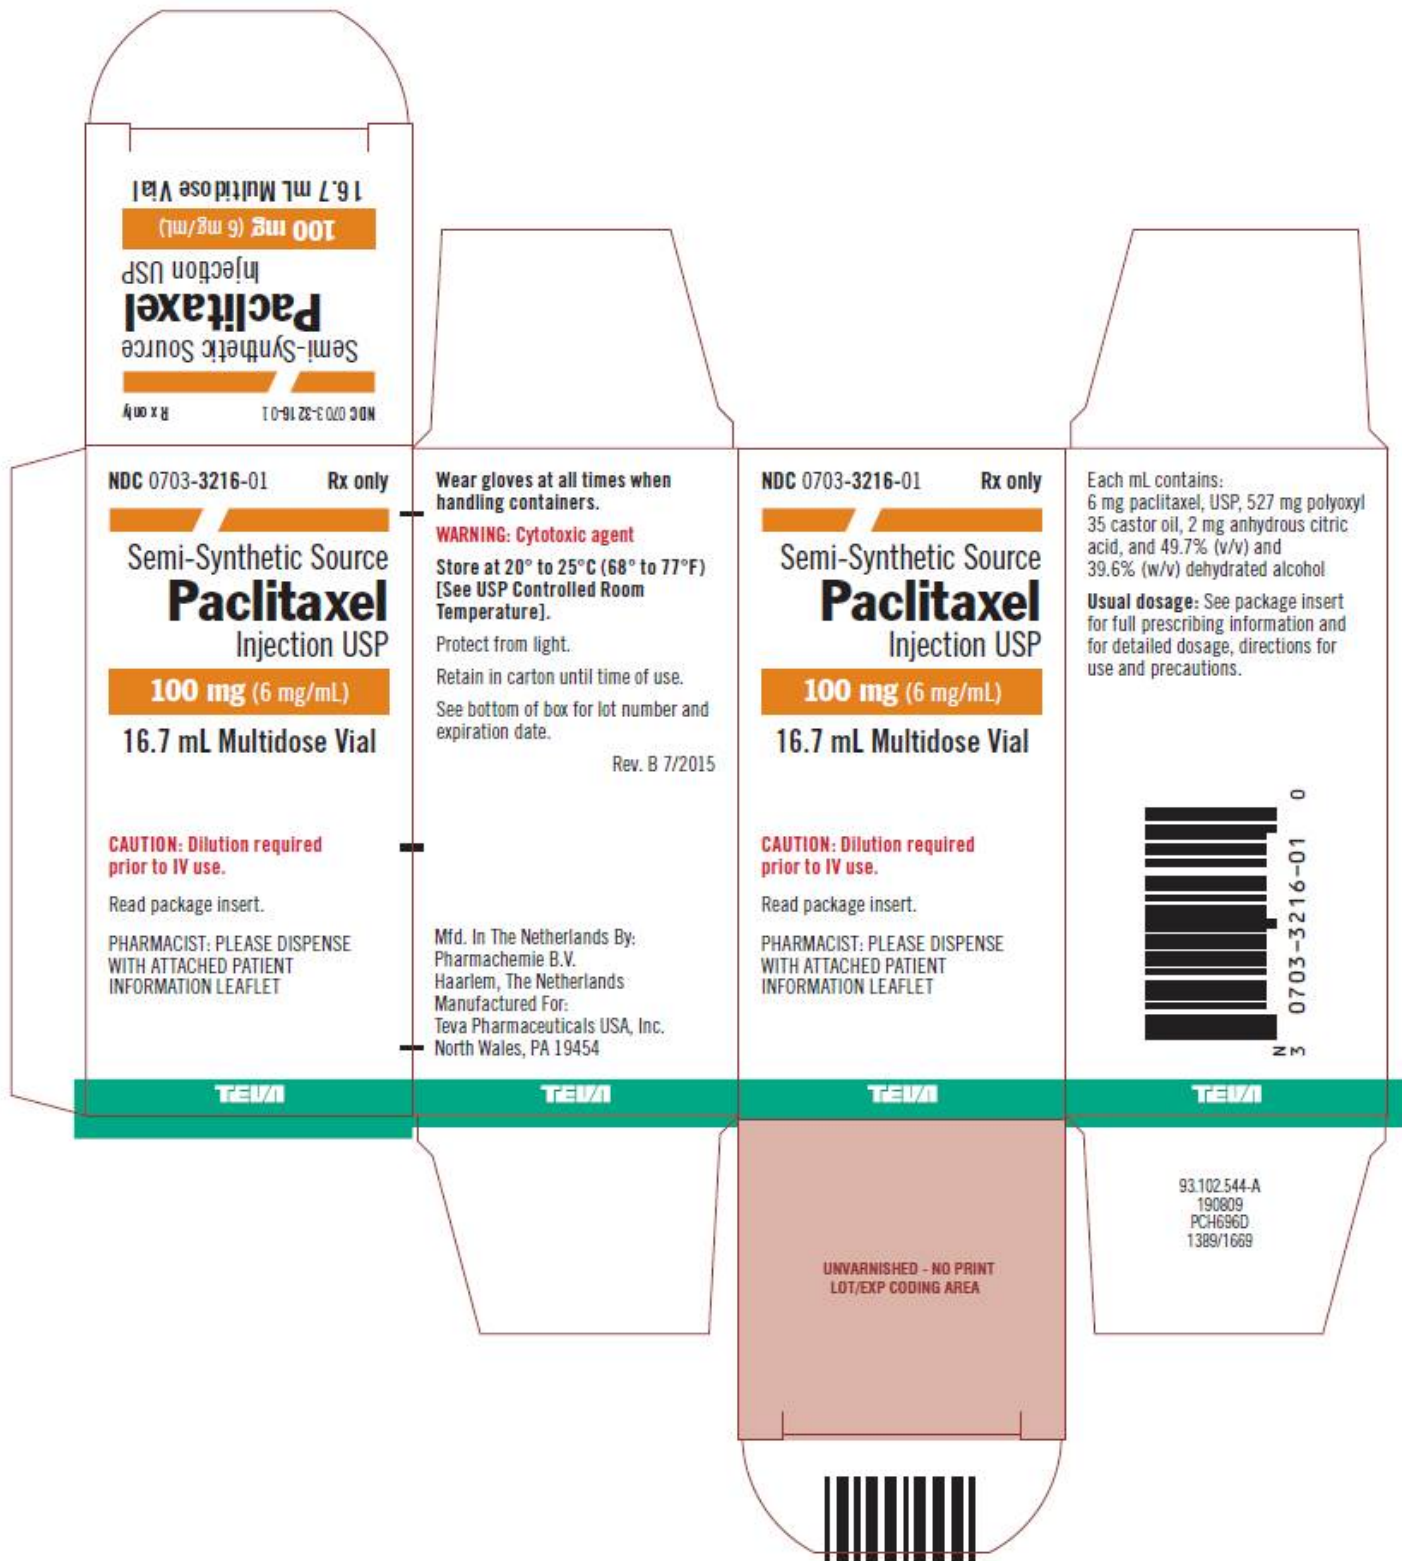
NDC 0703-3216-01 R x only

Semi-Synthetic Source
Paclitaxel
Injection USP
100 mg (6 mg/mL)
16.7 mL Multidose Vial

NDC 0703-3216-01 Rx only

Semi-Synthetic Source
Paclitaxel
Injection USP
100 mg (6 mg/mL)
16.7 mL Multidose Vial

CAUTION: Dilution required prior to IV use.

Read package insert.

PHARMACIST: PLEASE DISPENSE WITH ATTACHED PATIENT INFORMATION LEAFLET

TEVA

Wear gloves at all times when handling containers.

WARNING: Cytotoxic agent

Store at 20° to 25°C (68° to 77°F) [See USP Controlled Room Temperature].

Protect from light.

Retain in carton until time of use.

See bottom of box for lot number and expiration date.

Rev. B 7/2015

Mfd. In The Netherlands By:
Pharmachemie B.V.
Haarlem, The Netherlands
Manufactured For:
Teva Pharmaceuticals USA, Inc.
North Wales, PA 19454

TEVA

NDC 0703-3216-01 Rx only

Semi-Synthetic Source
Paclitaxel
Injection USP
100 mg (6 mg/mL)
16.7 mL Multidose Vial

CAUTION: Dilution required prior to IV use.

Read package insert.

PHARMACIST: PLEASE DISPENSE WITH ATTACHED PATIENT INFORMATION LEAFLET

TEVA

UNVARNISHED - NO PRINT
LOT/EXP CODING AREA

Each mL contains:
6 mg paclitaxel, USP, 527 mg polyoxyl 35 castor oil, 2 mg anhydrous citric acid, and 49.7% (v/v) and 39.6% (w/v) dehydrated alcohol

Usual dosage: See package insert for full prescribing information and for detailed dosage, directions for use and precautions.

N 3 0703-3216-01 0

TEVA

93.102.544-A
190809
PCH696D
1389/1669